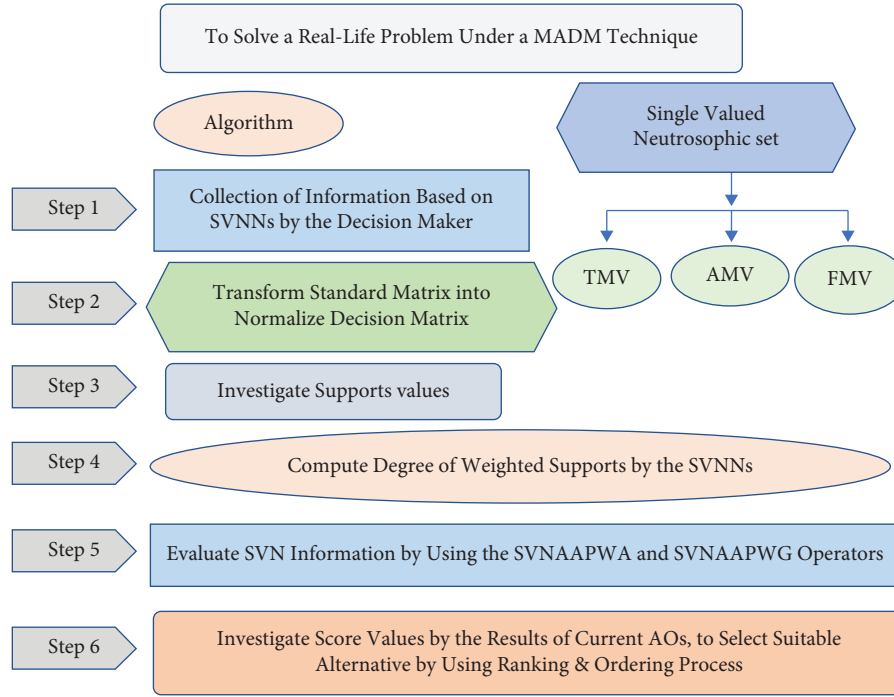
To Solve a Real-Life Problem Under a MADM Technique

Algorithm

Single Valued Neutrosophic set

TMV

AMV

FMV

Step 1

Collection of Information Based on SVNNs by the Decision Maker

Step 2

Transform Standard Matrix into Normalize Decision Matrix

Step 3

Investigate Supports values

Step 4

Compute Degree of Weighted Supports by the SVNNs

Step 5

Evaluate SVN Information by Using the SVNAAPWA and SVNAAPWG Operators

Step 6

Investigate Score Values by the Results of Current AOs, to Select Suitable Alternative by Using Ranking & Ordering Process